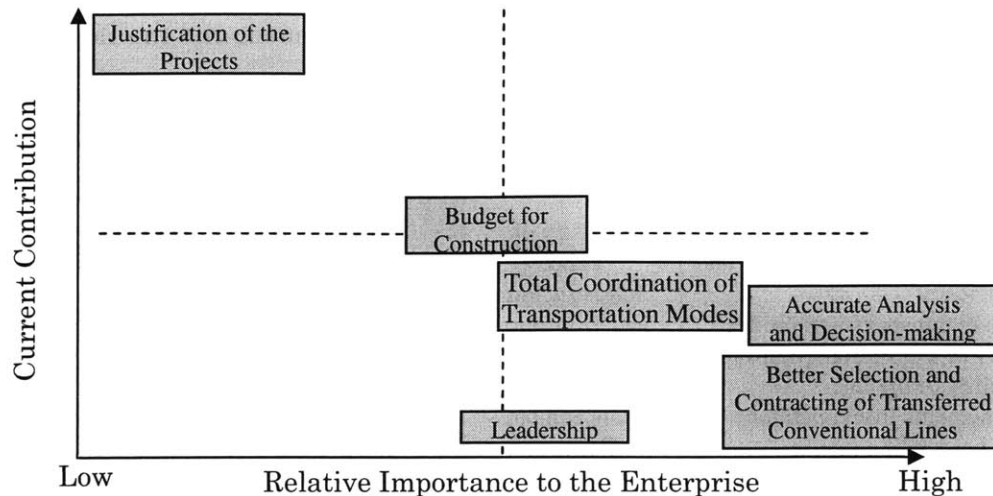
Justification of the Projects

Current Contribution

Budget for Construction

Total Coordination of Transportation Modes

Accurate Analysis and Decision-making

Better Selection and Contracting of Transferred Conventional Lines

Leadership

Low

Relative Importance to the Enterprise

High